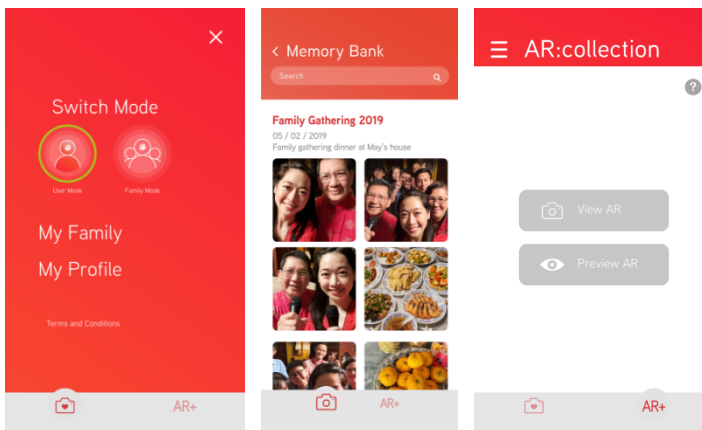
×

Switch Mode

User Mode

Family Mode

My Family

My Profile

Terms and Conditions

AR+

< Memory Bank

Search

Family Gathering 2019

05 / 02 / 2019

Family gathering dinner at May's house

AR+

☰ AR:collection

?

View AR

Preview AR

AR+